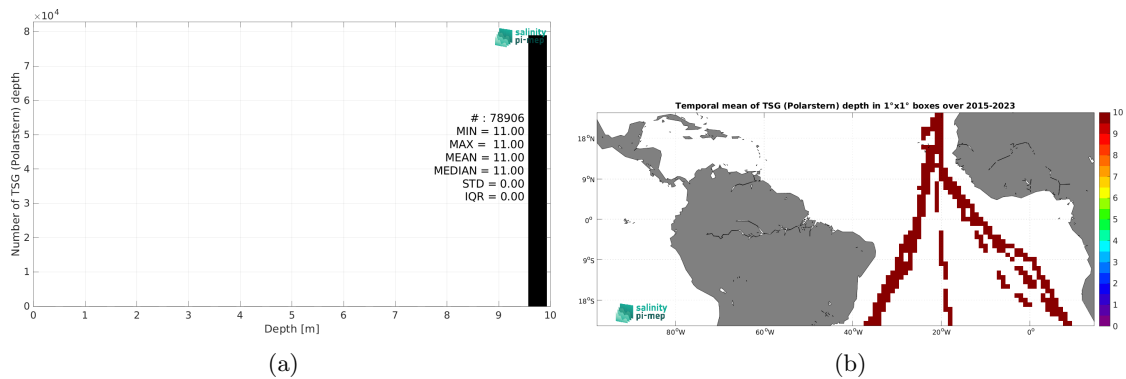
$\times10^4$
8
7
6
5
4
3
2
1
0
Number of TSG (Polarstern) depth
salinity pi-mep
# : 78906
MIN = 11.00
MAX = 11.00
MEAN = 11.00
MEDIAN = 11.00
STD = 0.00
IQR = 0.00
0 1 2 3 4 5 6 7 8 9 10
Depth [m]
(a)

Temporal mean of TSG (Polarstern) depth in 1°x1° boxes over 2015-2023
18°N
9°N
0°
9°S
18°S
80°W 60°W 40°W 20°W 0°
salinity pi-mep
10
9
8
7
6
5
4
3
2
1
0
(b)